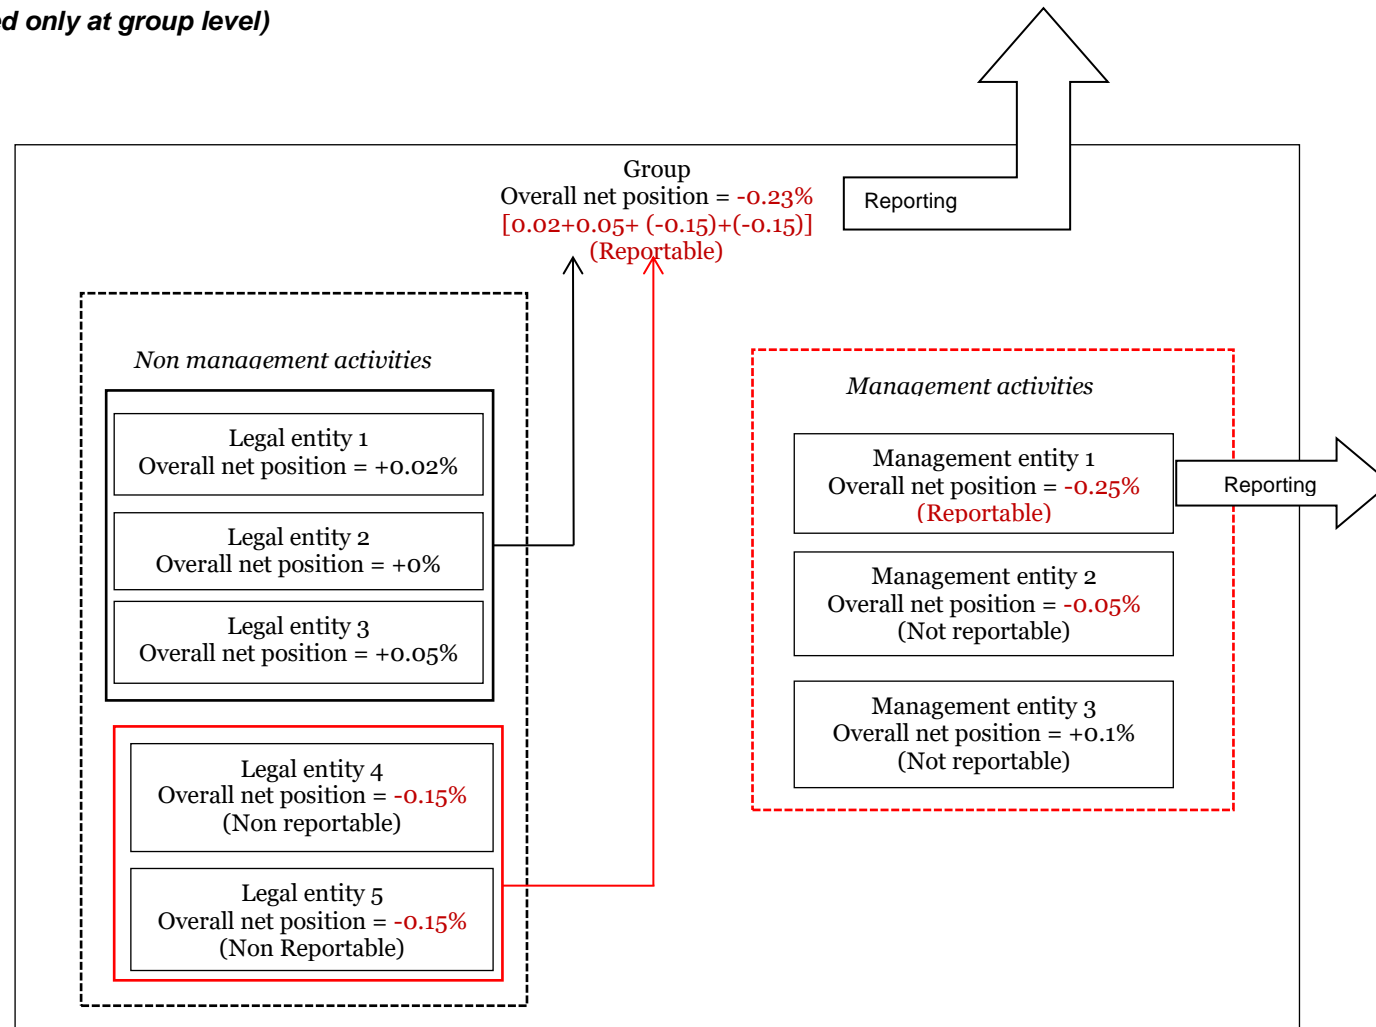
d only at group level)

Reporting

Group
Overall net position = -0.23%
[0.02+0.05+ (-0.15)+(-0.15)]
(Reportable)

Non management activities

Legal entity 1
Overall net position = +0.02%

Legal entity 2
Overall net position = +0%

Legal entity 3
Overall net position = +0.05%

Legal entity 4
Overall net position = -0.15%
(Non reportable)

Legal entity 5
Overall net position = -0.15%
(Non Reportable)

Management activities

Management entity 1
Overall net position = -0.25%
(Reportable)

Reporting

Management entity 2
Overall net position = -0.05%
(Not reportable)

Management entity 3
Overall net position = +0.1%
(Not reportable)